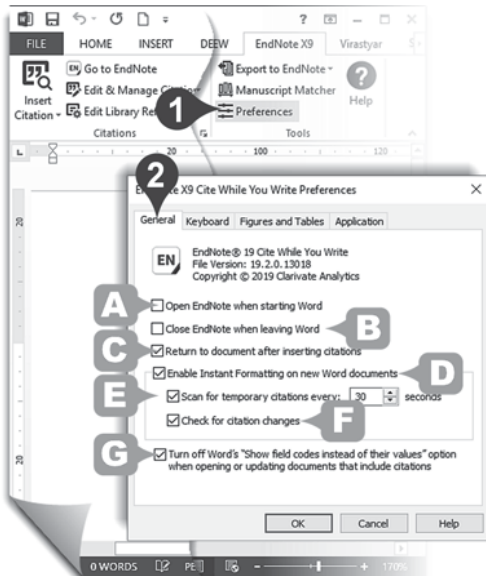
? FILE HOME INSERT DEEW EndNote X9 Virastyar

Insert Citation
Go to EndNote
Edit & Manage Cita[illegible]
Edit Library Re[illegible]
Citations

Export to EndNote
Manuscript Matcher
Preferences
Help
Tools

1

20 100 120

2

E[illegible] X9 Cite While You Write Preferences

General Keyboard Figures and Tables Application

EndNote® 19 Cite While You Write
File Version: 19.2.0.13018
Copyright © 2019 Clarivate Analytics

A Open EndNote when starting Word
Close EndNote when leaving Word B
C Return to document after inserting citations
Enable Instant Formatting on new Word documents D
E Scan for temporary citations every: 30 seconds
Check for citation changes F
G Turn off Word's "Show field codes instead of their values" option when opening or updating documents that include citations

OK Cancel Help

0 WORDS 170%